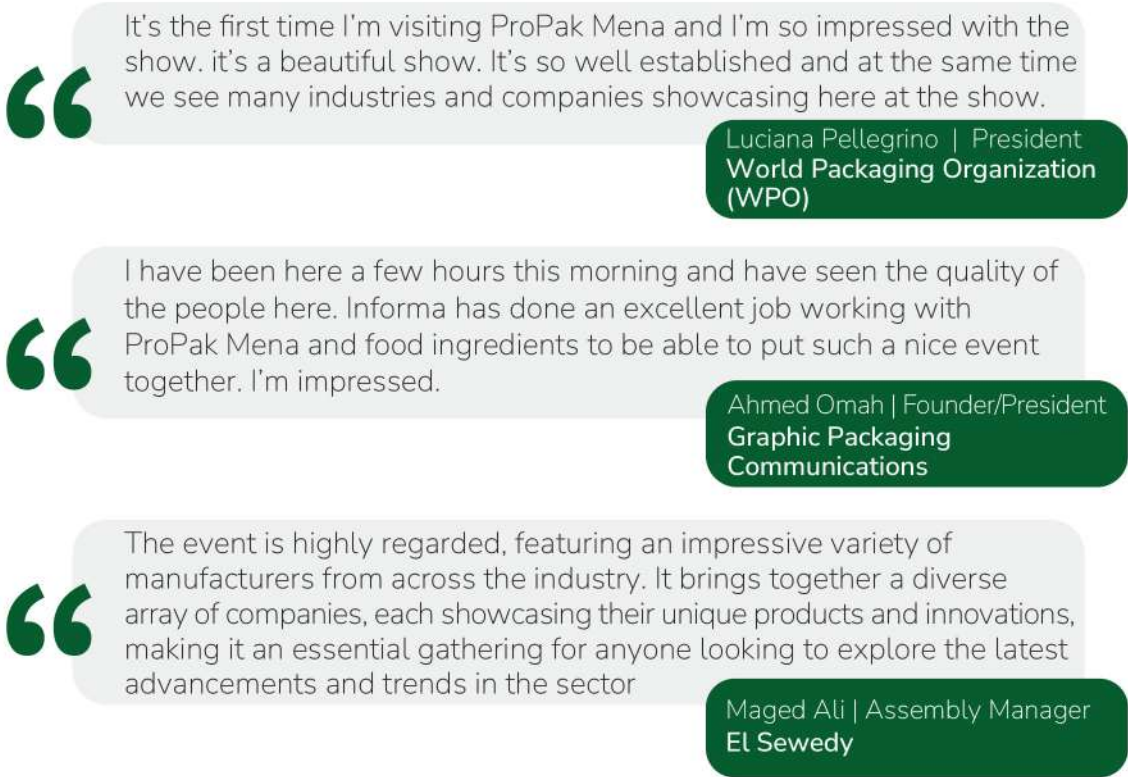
“

It’s the first time I’m visiting ProPak Mena and I’m so impressed with the show. it’s a beautiful show. It’s so well established and at the same time we see many industries and companies showcasing here at the show.

Luciana Pellegrino | President
World Packaging Organization (WPO)

“

I have been here a few hours this morning and have seen the quality of the people here. Informa has done an excellent job working with ProPak Mena and food ingredients to be able to put such a nice event together. I’m impressed.

Ahmed Omah | Founder/President
Graphic Packaging Communications

“

The event is highly regarded, featuring an impressive variety of manufacturers from across the industry. It brings together a diverse array of companies, each showcasing their unique products and innovations, making it an essential gathering for anyone looking to explore the latest advancements and trends in the sector

Maged Ali | Assembly Manager
El Sewedy